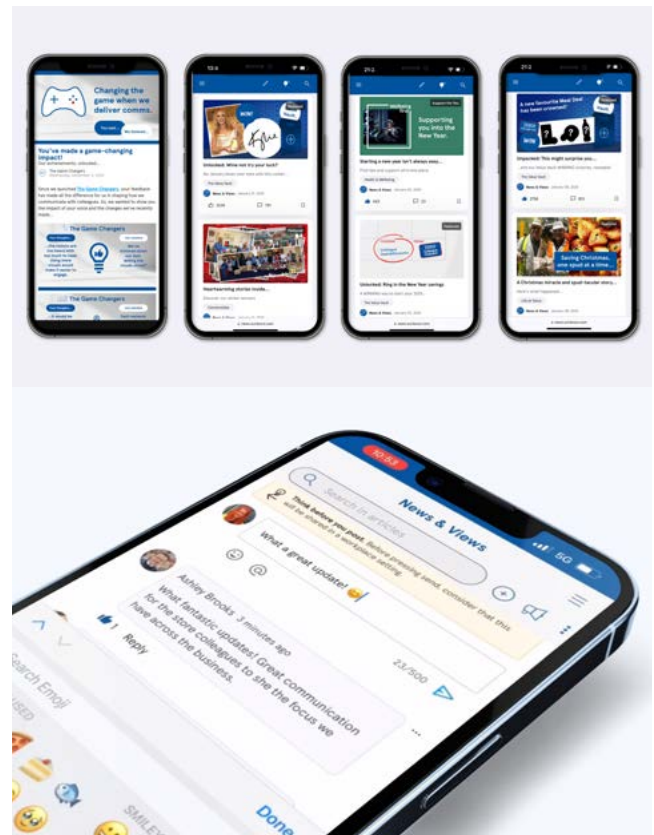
Changing the game when we deliver comms.

You've made a game-changing impact!

The Game Changers

The Game Changers

Unlocked: Wine not try your luck?

Heartwarming stories inside...

Supporting you into the New Year.

Starting a new year isn't always easy...

Unlocked: Ring in the New Year savings

A new favourite Meal Deal has been unlocked

Unpacked: This might surprise you...

Saving Christmas, one spud at a time...

A Christmas miracle and spud-tacular story...

10:53

News & Views

Search in articles

Think before you post. Before pressing send, consider that this will be shared in a workplace setting.

What a great update!

23/500

Ashley Brooks 3 minutes ago
What fantastic updates! Great communication for the store colleagues to see the focus we have across the business.

1 Reply

Search Emoji

USED

SMILEY

Done

5G